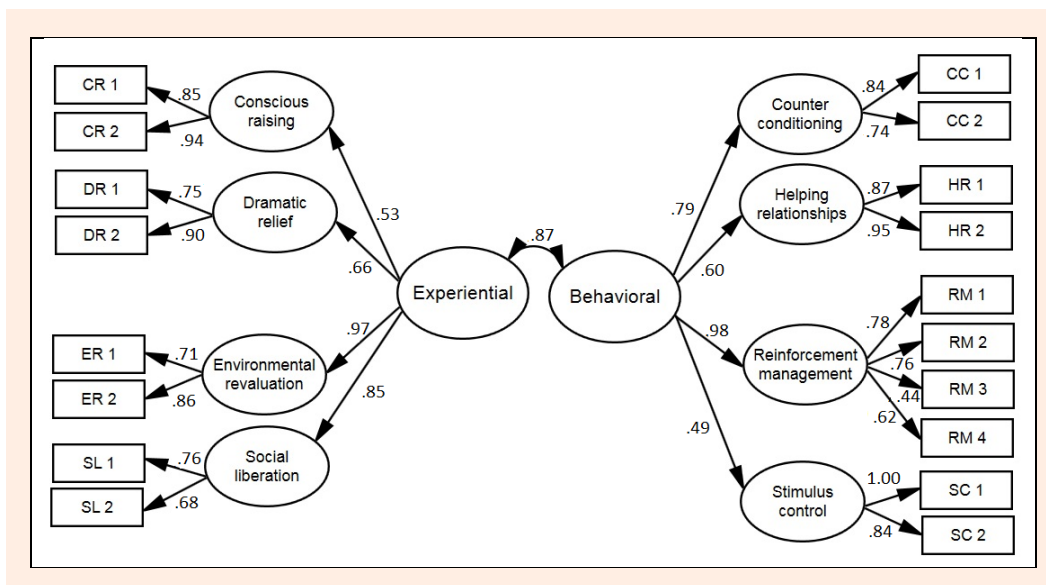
CR 1
.85
Conscious raising
CR 2
.94
DR 1
.75
Dramatic relief
DR 2
.90
.53
.66
.87
Experiential
Behavioral
.97
ER 1
.71
Environmental revaluation
ER 2
.86
.85
SL 1
.76
Social liberation
SL 2
.68

Counter conditioning
.84
CC 1
.74
CC 2
.79
Helping relationships
.87
HR 1
.95
HR 2
.60
.98
RM 1
.78
Reinforcement management
RM 2
.76
RM 3
.44
.62
RM 4
.49
Stimulus control
1.00
SC 1
.84
SC 2